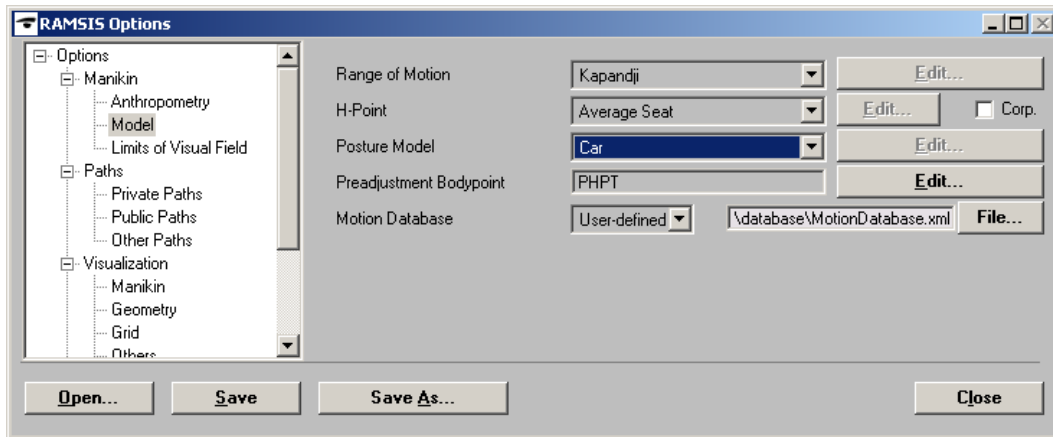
RAMSIS Options

Options
Manikin
Anthropometry
Model
Limits of Visual Field
Paths
Private Paths
Public Paths
Other Paths
Visualization
Manikin
Geometry
Grid
Others

Range of Motion | Kapandji | Edit...
H-Point | Average Seat | Edit... | Corp.
Posture Model | Car | Edit...
Preadjustment Bodypoint | PHPT | Edit...
Motion Database | User-defined | \database\MotionDatabase.xml | File...

Open... | Save | Save As... | Close